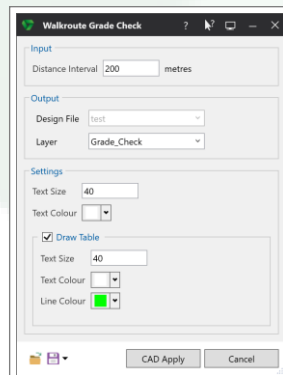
Walkroute Grade Check ? ✕

Input
Distance Interval 200 metres

Output
Design File test
Layer Grade_Check

Settings
Text Size 40
Text Colour

Draw Table
Text Size 40
Text Colour
Line Colour

CAD Apply Cancel